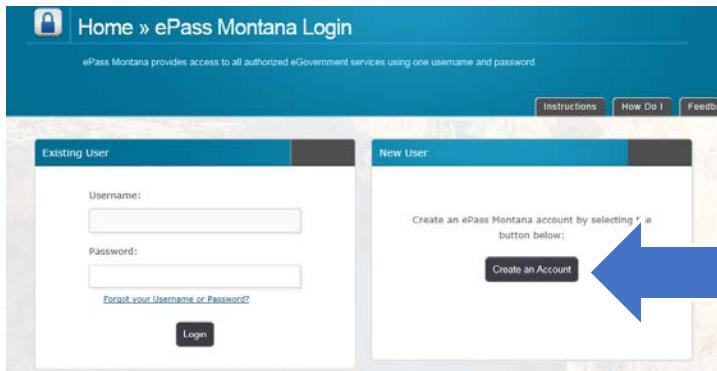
Home » ePass Montana Login

ePass Montana provides access to all authorized eGovernment services using one username and password.

Instructions

How Do I

Feedb

Existing User

Username:

Password:

Forgot your Username or Password?

Login

New User

Create an ePass Montana account by selecting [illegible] button below:

Create an Account